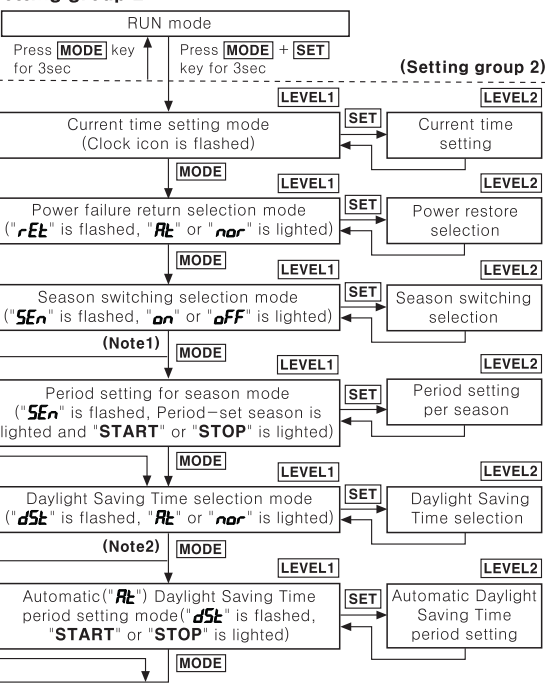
Setting group 2

RUN mode

Press MODE key for 3sec

Press MODE + SET key for 3sec

(Setting group 2)

LEVEL1

LEVEL2

Current time setting mode (Clock icon is flashed)

SET

Current time setting

MODE

LEVEL1

LEVEL2

Power failure return selection mode ("rEt" is flashed, "At" or "nor" is lighted)

SET

Power restore selection

MODE

LEVEL1

LEVEL2

Season switching selection mode ("SEn" is flashed, "on" or "oFF" is lighted)

SET

Season switching selection

(Note1)

MODE

LEVEL1

LEVEL2

Period setting for season mode ("SEn" is flashed, Period-set season is lighted and "START" or "STOP" is lighted)

SET

Period setting per season

MODE

LEVEL1

LEVEL2

Daylight Saving Time selection mode ("dSt" is flashed, "At" or "nor" is lighted)

SET

Daylight Saving Time selection

(Note2)

MODE

LEVEL1

LEVEL2

Automatic("At") Daylight Saving Time period setting mode("dSt" is flashed, "START" or "STOP" is lighted)

SET

Automatic Daylight Saving Time period setting

MODE